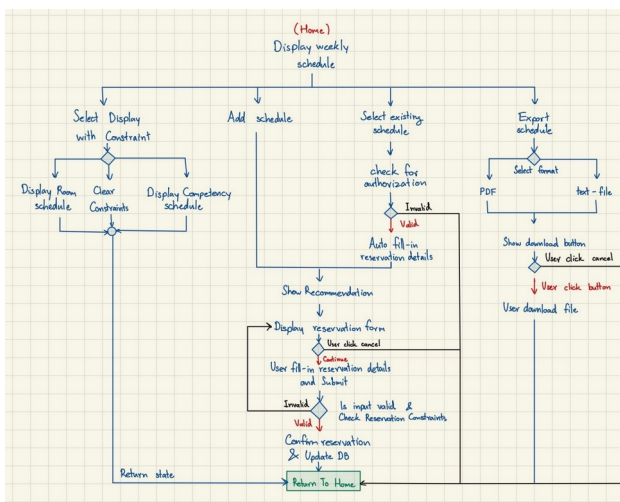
(Home)
Display weekly schedule

Select Display with Constraint

Add schedule

Select existing schedule

Export schedule

Display Room schedule

Clear Constraints

Display Competency schedule

check for authorization

Invalid

Valid

Auto fill-in reservation details

Select format

PDF

text-file

Show download button

User click cancel

User click button

User download file

Show Recommendation

Display reservation form

User click cancel

Continue

User fill-in reservation details and Submit

Invalid

Is input valid & Check Reservation Constraints

Valid

Confirm reservation & Update DB

Return state

Return To Home